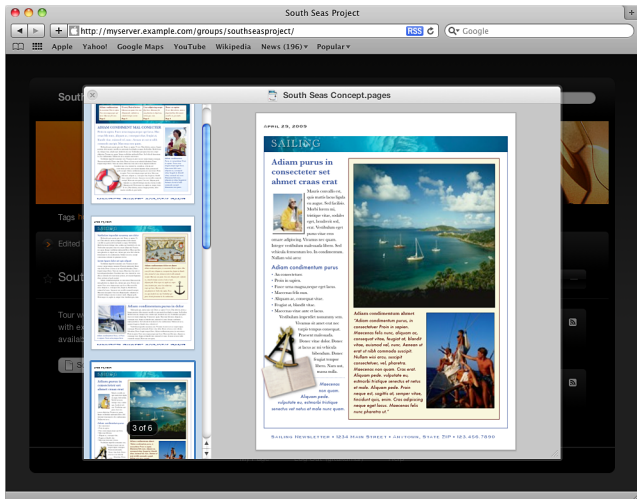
South Seas Project

http://myserver.example.com/groups/southseasproject/

RSS

Google

Apple Yahoo! Google Maps YouTube Wikipedia News (196) Popular

South

Tags

Edited

South

Tour w
with ex
availab

South Seas Concept.pages

ADAM CONDIMENTUM NULL CONSECTE

APRIL 25, 2005

SAILING

Adiam purus in consecteter set ahmet craas erat

Adiam condimentum purus

Adiam condimentum aliquet

Sailing Newsletter • 1234 Main Street • Anytown, State ZIP • 123.456.7890

3 of 6